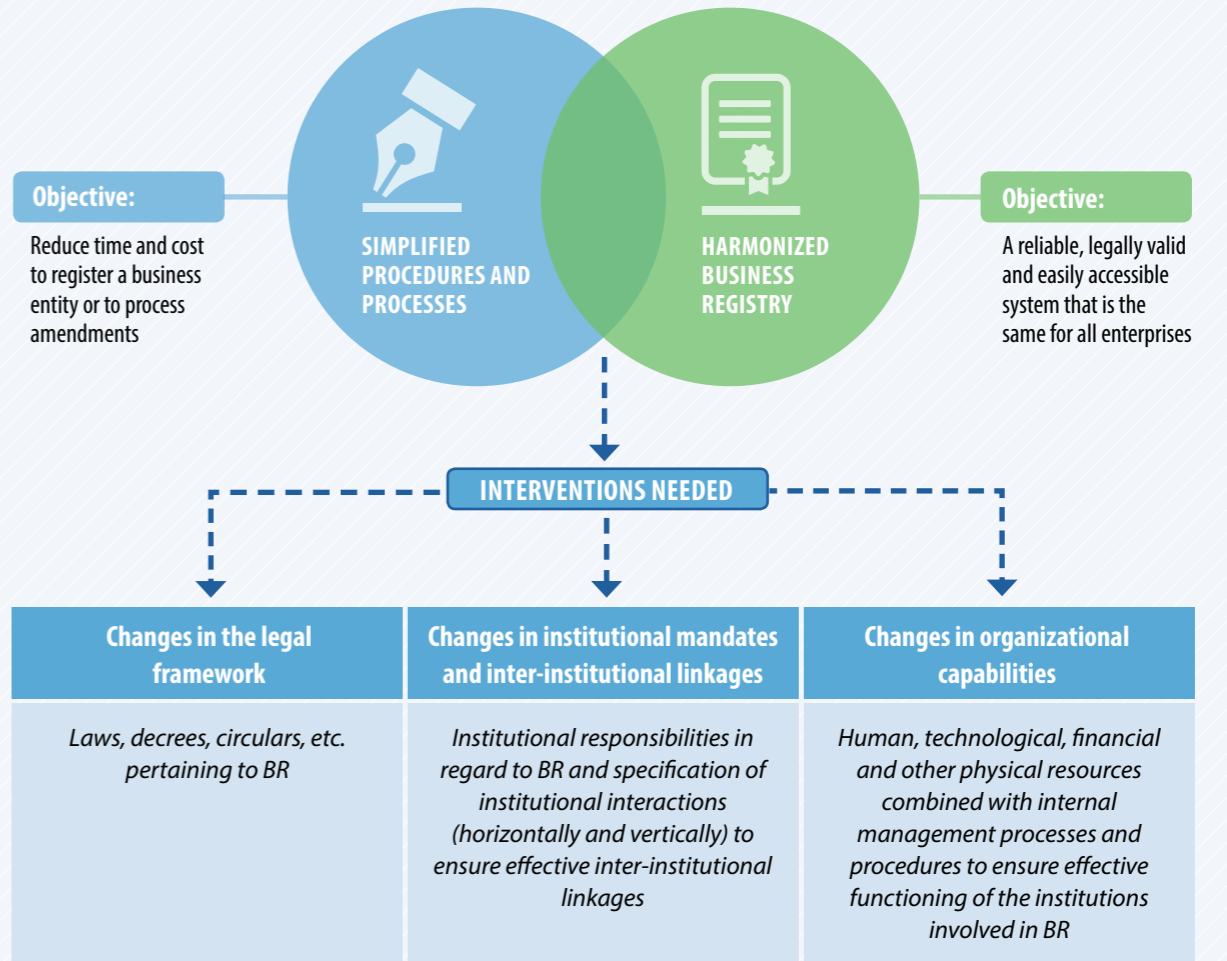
Objective:

Reduce time and cost to register a business entity or to process amendments

SIMPLIFIED PROCEDURES AND PROCESSES

HARMONIZED BUSINESS REGISTRY

Objective:

A reliable, legally valid and easily accessible system that is the same for all enterprises

INTERVENTIONS NEEDED

| Changes in the legal framework | Changes in institutional mandates and inter-institutional linkages | Changes in organizational capabilities |
|---|---|---|
| *Laws, decrees, circulars, etc. pertaining to BR* | *Institutional responsibilities in regard to BR and specification of institutional interactions (horizontally and vertically) to ensure effective inter-institutional linkages* | *Human, technological, financial and other physical resources combined with internal management processes and procedures to ensure effective functioning of the institutions involved in BR* |